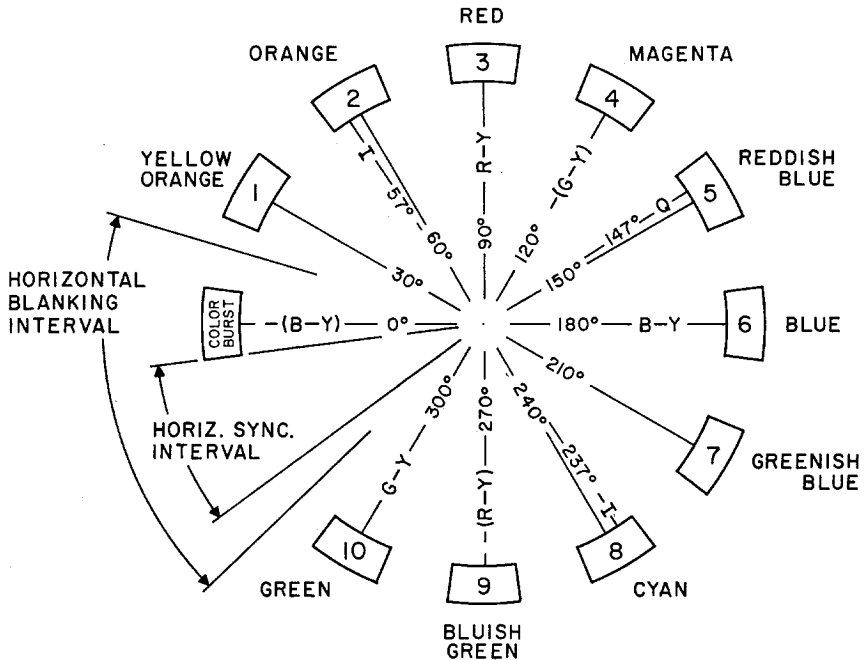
RED
ORANGE
MAGENTA
3
2
4
YELLOW ORANGE
REDDISH BLUE
I
R-Y
-(G-Y)
1
57°
60°
90°
120°
147°
Q
5
30°
150°
HORIZONTAL BLANKING INTERVAL
COLOR BURST
-(B-Y)
0°
180°
B-Y
6
BLUE
210°
HORIZ. SYNC. INTERVAL
300°
270°
240°
237°
G-Y
-(R-Y)
I
7
GREENISH BLUE
10
9
8
GREEN
CYAN
BLUISH GREEN